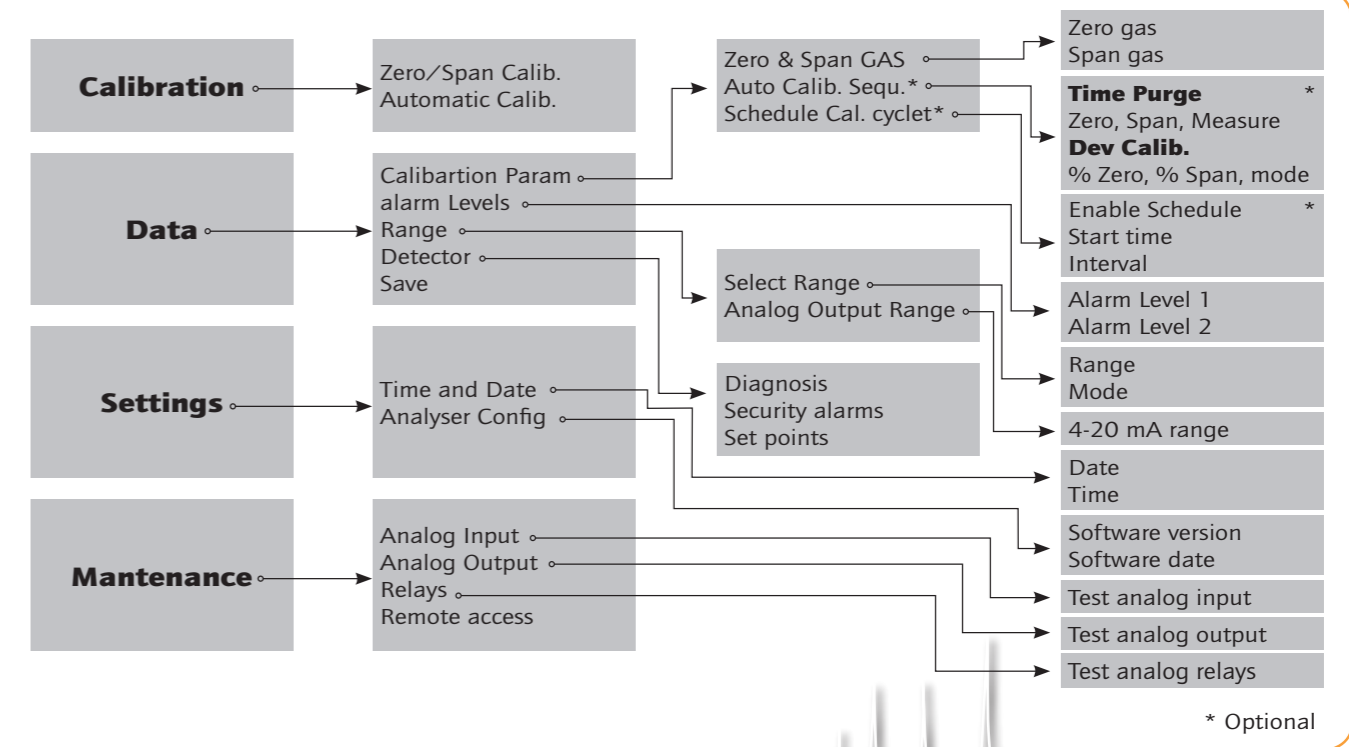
Calibration

Zero/Span Calib.
Automatic Calib.

Zero & Span GAS
Auto Calib. Sequ.*
Schedule Cal. cyclet*

Zero gas
Span gas

Time Purge *
Zero, Span, Measure
Dev Calib.
% Zero, % Span, mode

Data

Calibartion Param
alarm Levels
Range
Detector
Save

Enable Schedule *
Start time
Interval

Select Range
Analog Output Range

Alarm Level 1
Alarm Level 2

Range
Mode

Settings

Time and Date
Analyser Config

Diagnosis
Security alarms
Set points

4-20 mA range

Date
Time

Software version
Software date

Mantenance

Analog Input
Analog Output
Relays
Remote access

Test analog input

Test analog output

Test analog relays

* Optional